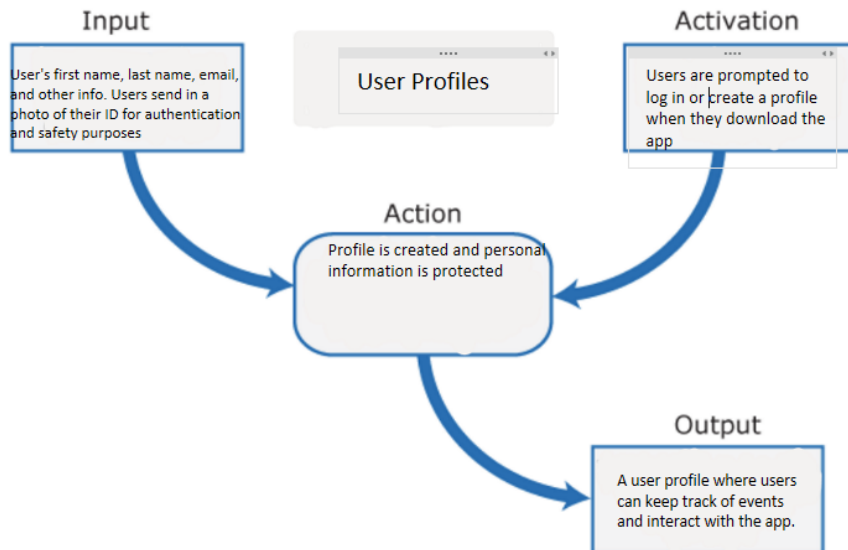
Input

User's first name, last name, email, and other info. Users send in a photo of their ID for authentication and safety purposes

User Profiles

Activation

Users are prompted to log in or create a profile when they download the app

Action

Profile is created and personal information is protected

Output

A user profile where users can keep track of events and interact with the app.